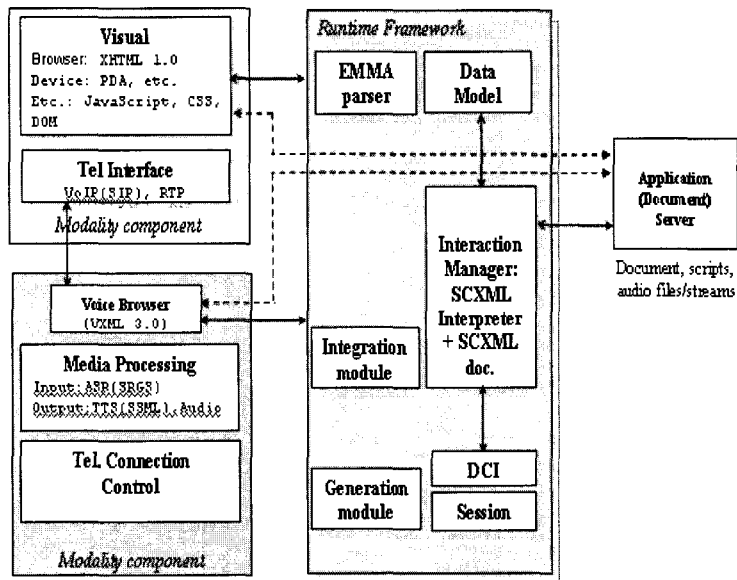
Visual
Browser: XHTML 1.0
Device: PDA, etc.
Etc.: JavaScript, CSS, DOM

Tel Interface
VoIP(SIP), RTP

Modality component

Voice Browser
(VXML 3.0)

Media Processing
Input: ASR(SRGS)
Output: TTS(SSML), Audio

Tel. Connection Control

Modality component

Runtime Framework

EMMA parser

Data Model

Interaction Manager: SCXML Interpreter + SCXML doc.

Integration module

Generation module

DCI

Session

Application (Document) Server

Document, scripts, audio files/streams